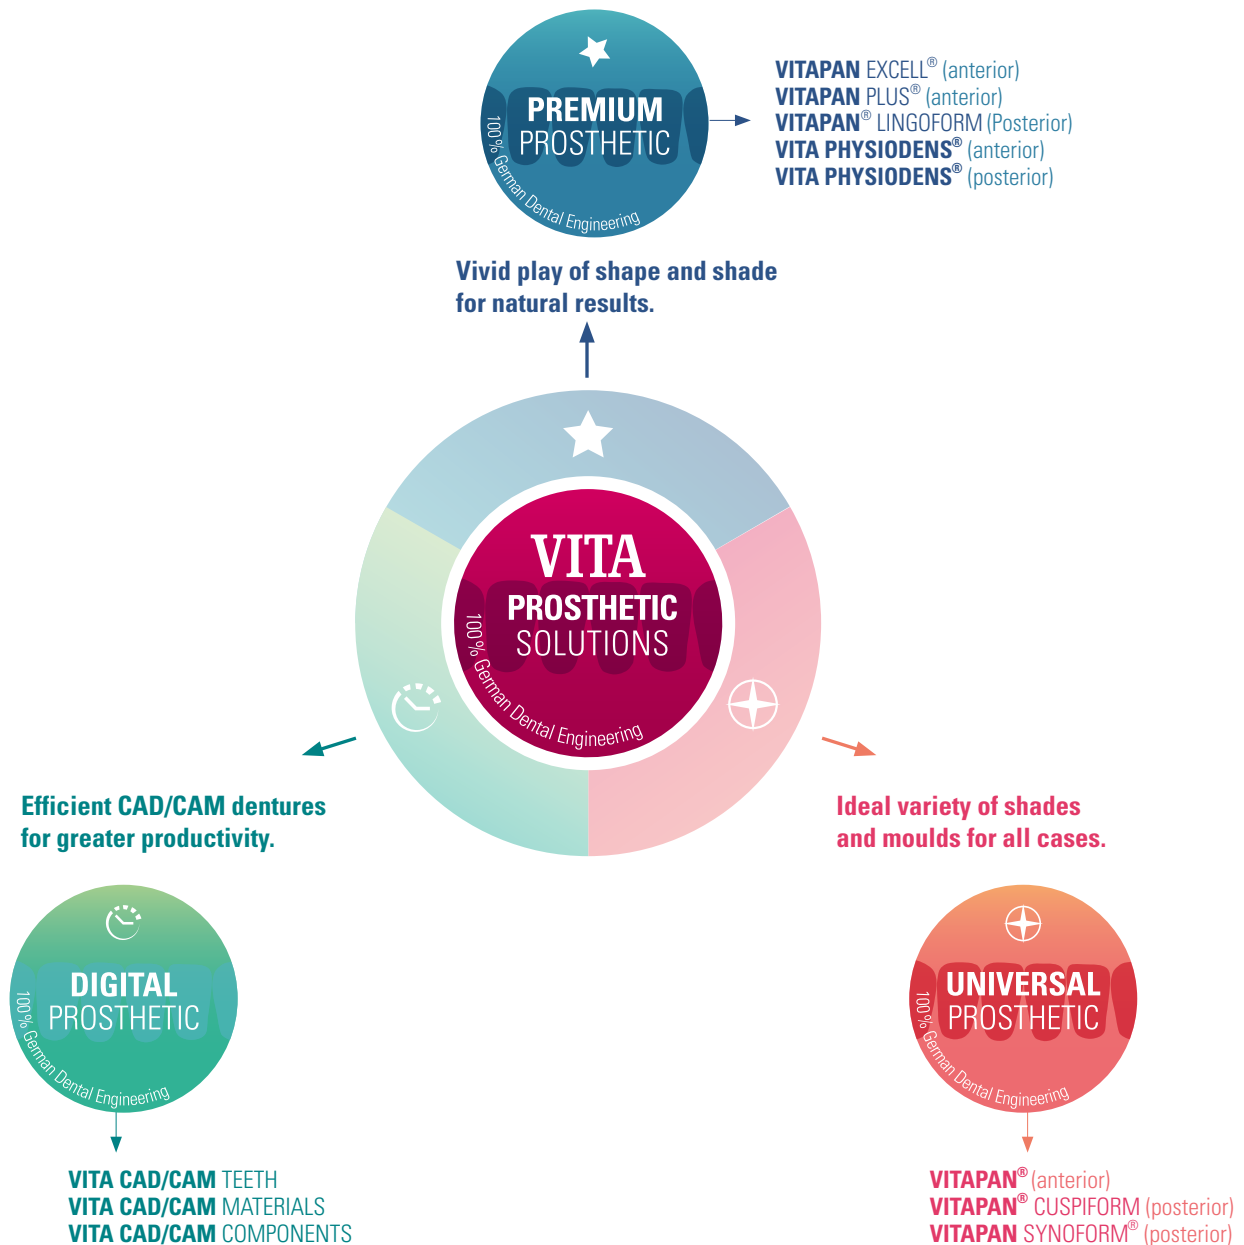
PREMIUM PROSTHETIC
100% German Dental Engineering

VITAPAN EXCELL® (anterior)
VITAPAN PLUS® (anterior)
VITAPAN® LINGOFORM (Posterior)
VITA PHYSIODENS® (anterior)
VITA PHYSIODENS® (posterior)

Vivid play of shape and shade for natural results.

VITA
PROSTHETIC SOLUTIONS
100% German Dental Engineering

Efficient CAD/CAM dentures for greater productivity.

Ideal variety of shades and moulds for all cases.

DIGITAL PROSTHETIC
100% German Dental Engineering

VITA CAD/CAM TEETH
VITA CAD/CAM MATERIALS
VITA CAD/CAM COMPONENTS

UNIVERSAL PROSTHETIC
100% German Dental Engineering

VITAPAN® (anterior)
VITAPAN® CUSPIFORM (posterior)
VITAPAN SYNOFORM® (posterior)